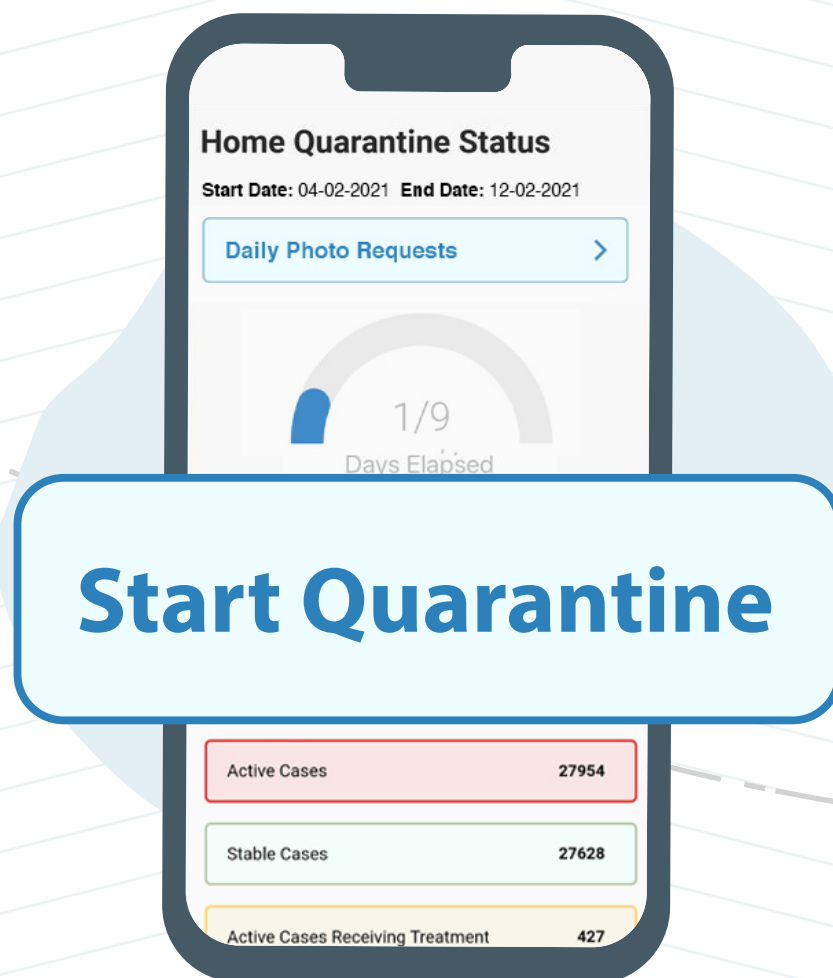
Home Quarantine Status

Start Date: 04-02-2021 End Date: 12-02-2021

Daily Photo Requests >

1/9

Days Elapsed

Start Quarantine

| Active Cases | 27954 |
|---|---|
| Stable Cases | 27628 |
| Active Cases Receiving Treatment | 427 |